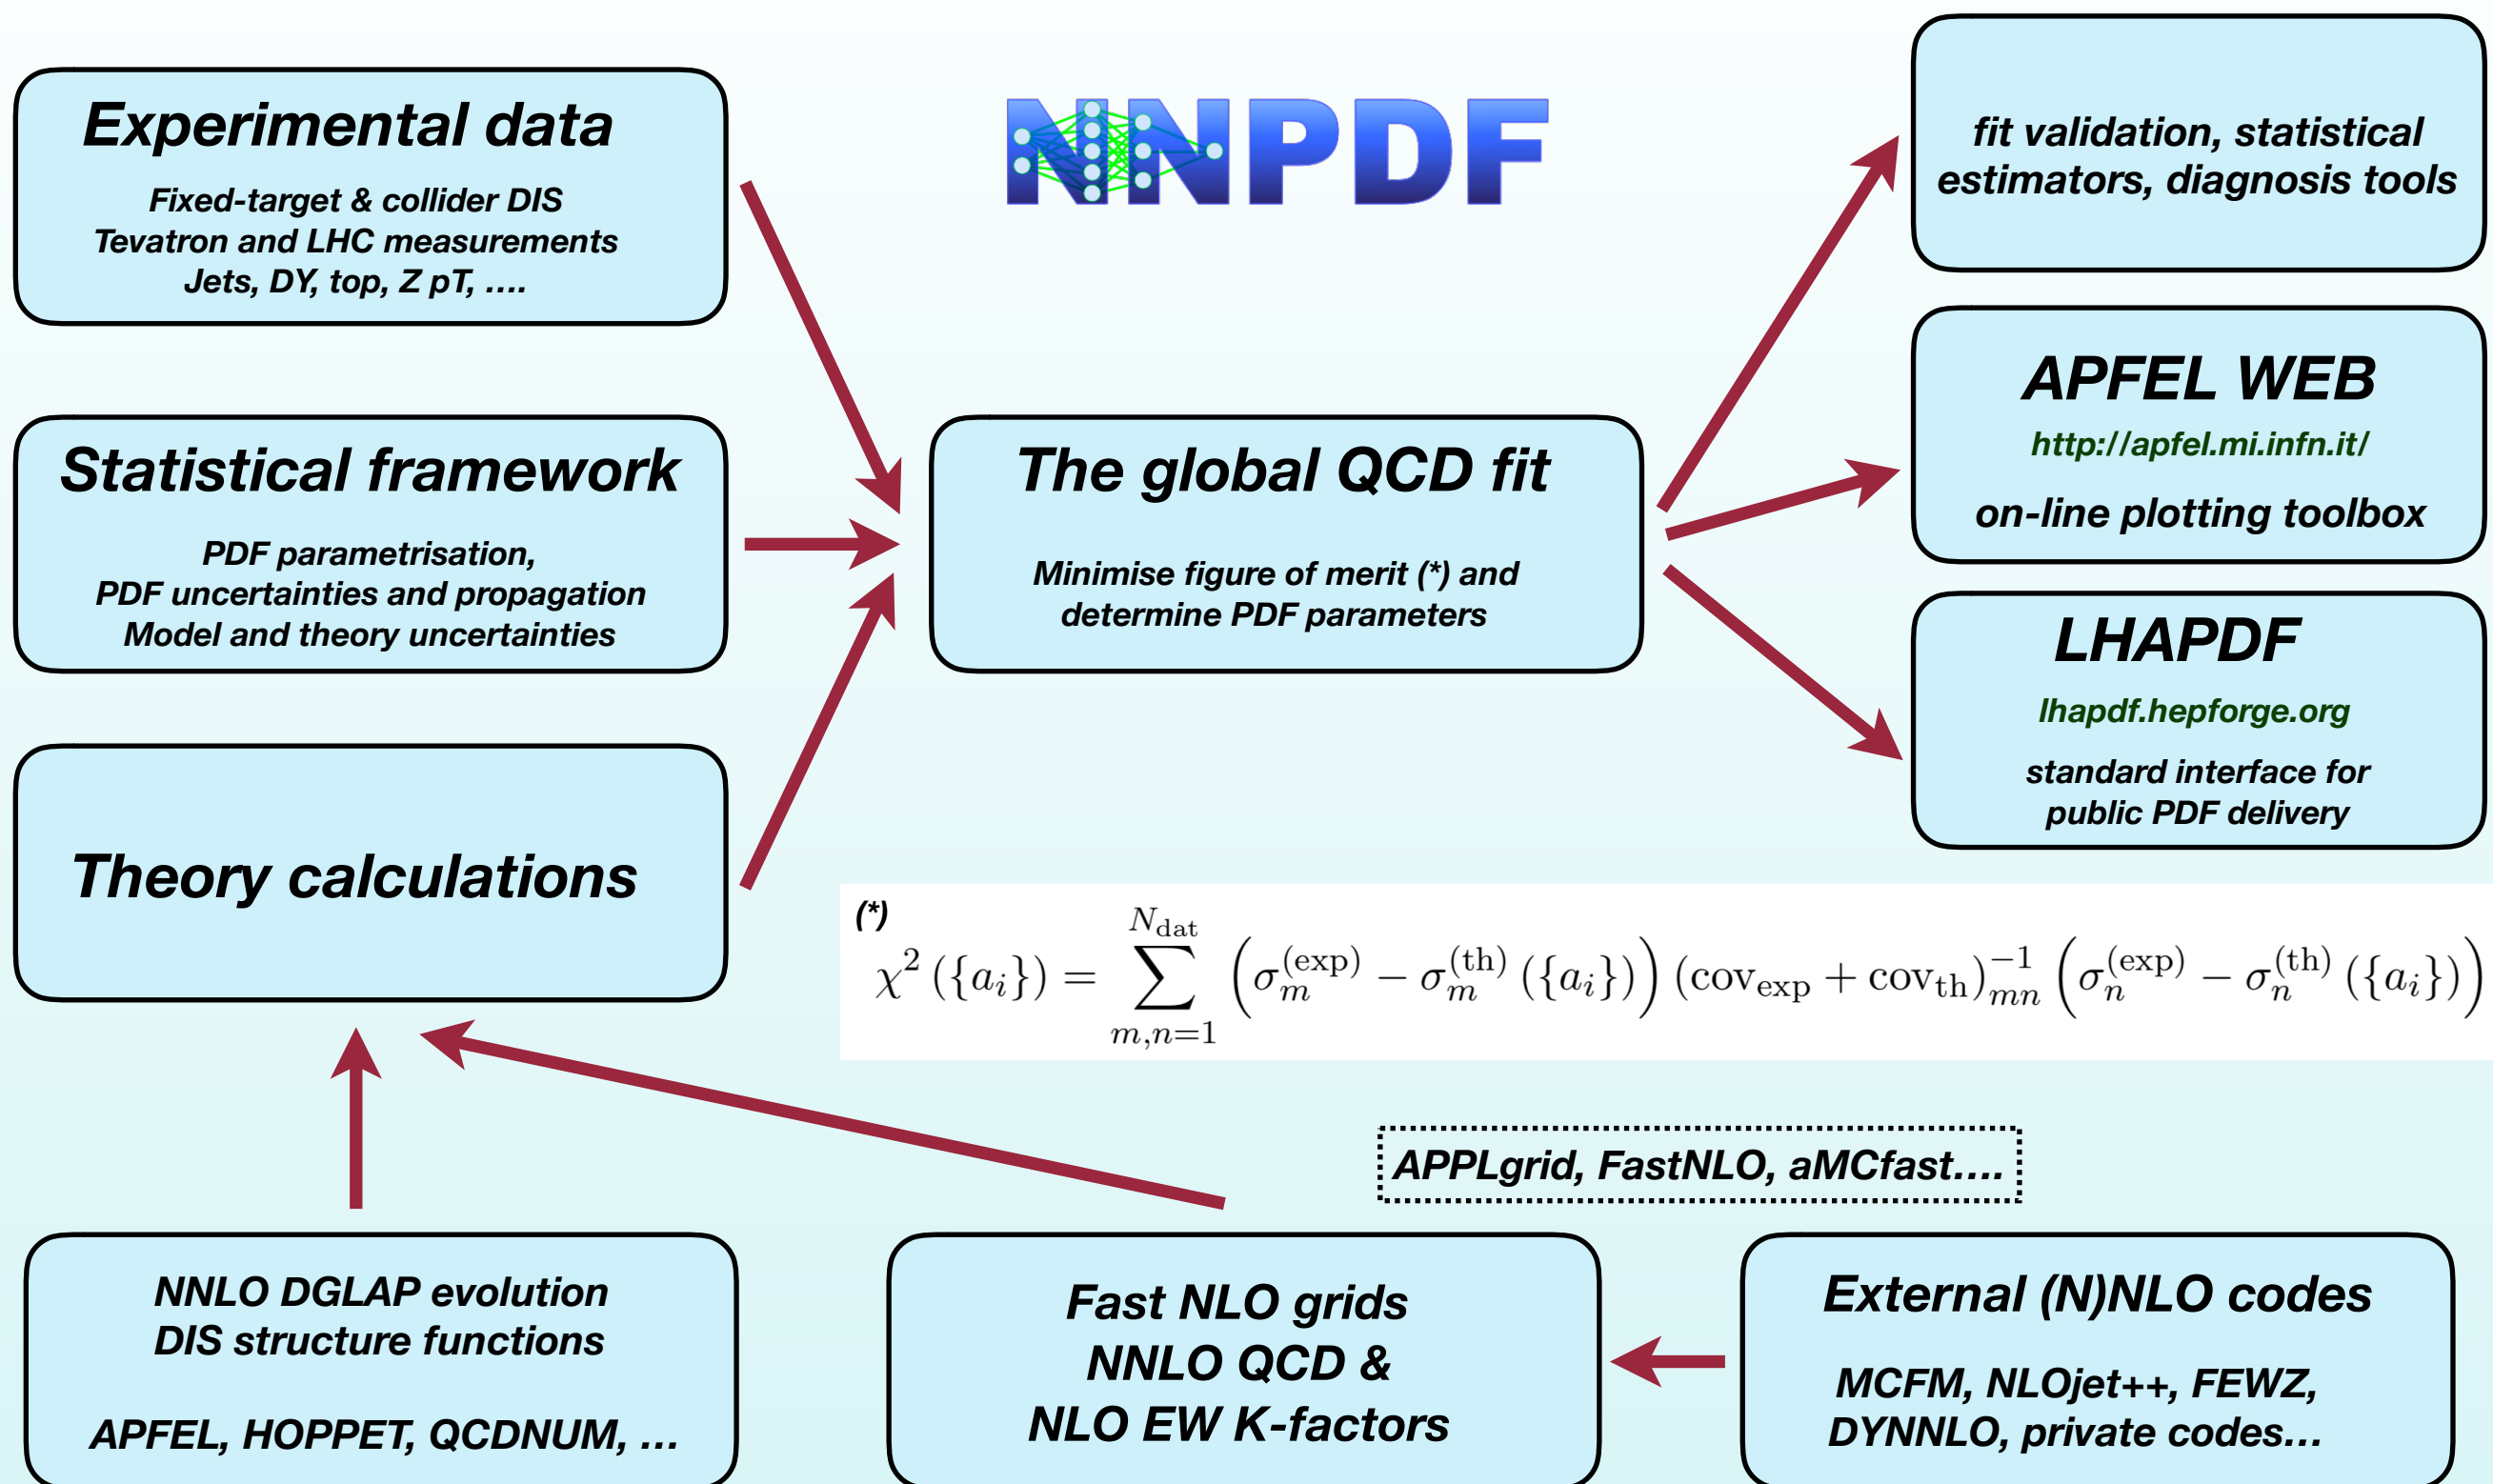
NNPDF

Experimental data

Fixed-target & collider DIS
Tevatron and LHC measurements
Jets, DY, top, Z pT, ....

Statistical framework

PDF parametrisation,
PDF uncertainties and propagation
Model and theory uncertainties

Theory calculations

The global QCD fit

Minimise figure of merit (*) and determine PDF parameters

fit validation, statistical estimators, diagnosis tools

APFEL WEB

http://apfel.mi.infn.it/

on-line plotting toolbox

LHAPDF

lhapdf.hepforge.org

standard interface for public PDF delivery

(*)
$\chi^2(\{a_i\}) = \sum_{m,n=1}^{N_{\rm dat}} \left(\sigma_m^{(\rm exp)} - \sigma_m^{(\rm th)}(\{a_i\})\right) ({\rm cov}_{\rm exp} + {\rm cov}_{\rm th})^{-1}_{mn} \left(\sigma_n^{(\rm exp)} - \sigma_n^{(\rm th)}(\{a_i\})\right)$

APPLgrid, FastNLO, aMCfast....

NNLO DGLAP evolution
DIS structure functions

APFEL, HOPPET, QCDNUM, ...

Fast NLO grids
NNLO QCD &
NLO EW K-factors

External (N)NLO codes

MCFM, NLOjet++, FEWZ,
DYNNLO, private codes...